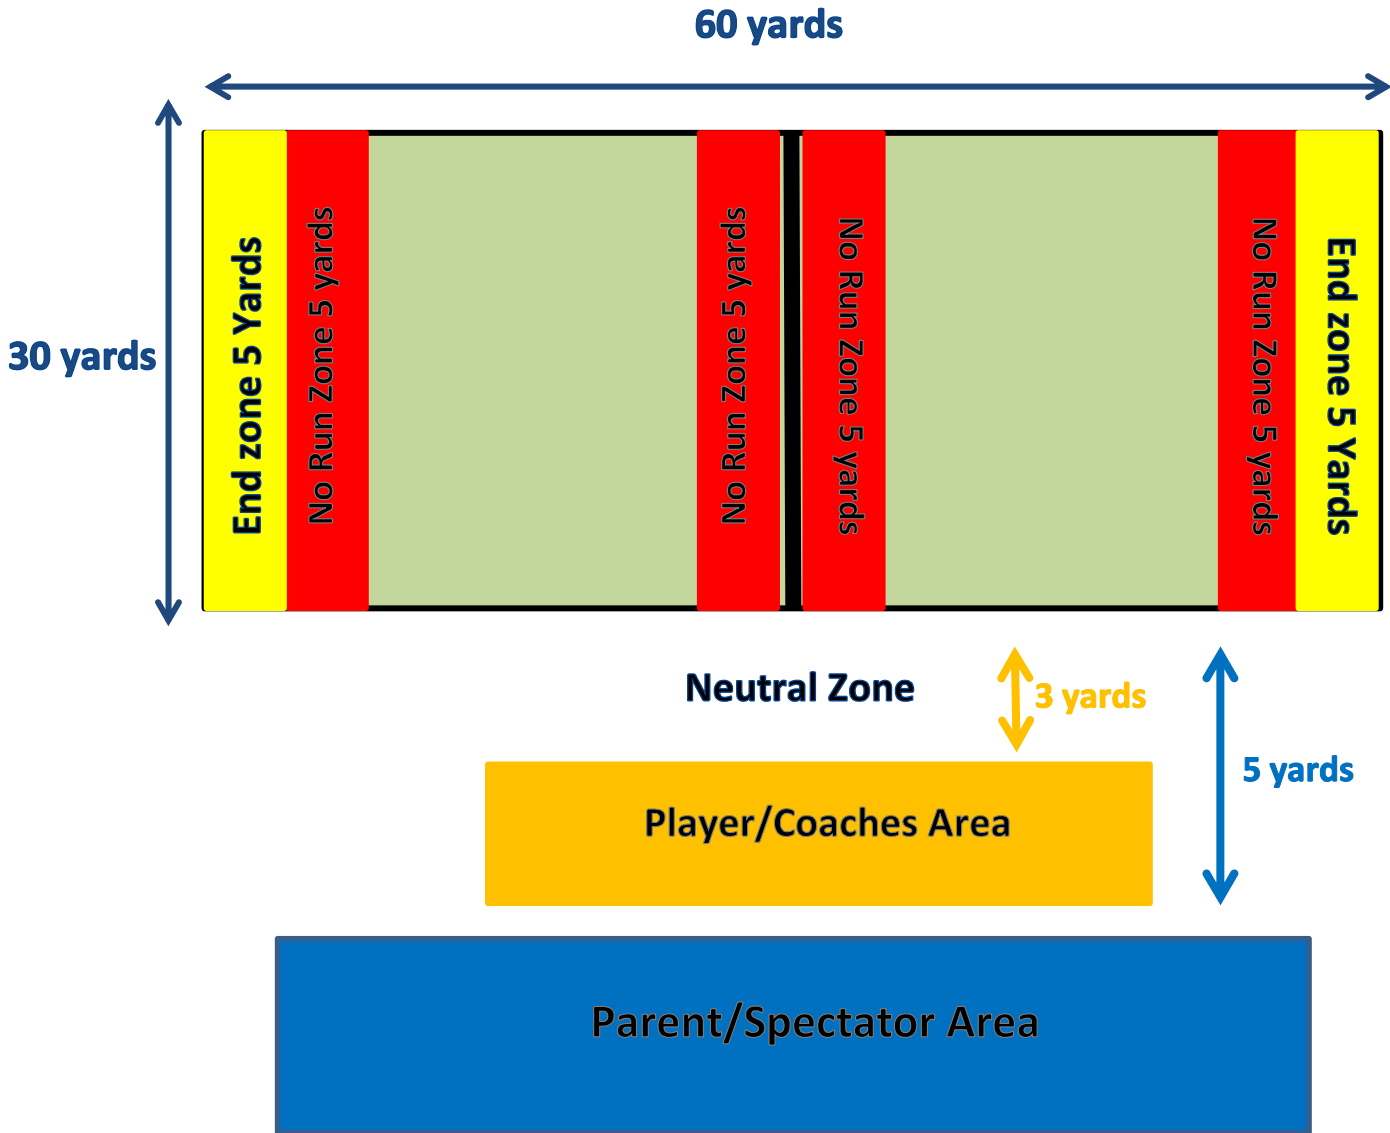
60 yards

30 yards

End zone 5 Yards

No Run Zone 5 yards

No Run Zone 5 yards

No Run Zone 5 yards

No Run Zone 5 yards

End zone 5 Yards

Neutral Zone

3 yards

5 yards

Player/Coaches Area

Parent/Spectator Area